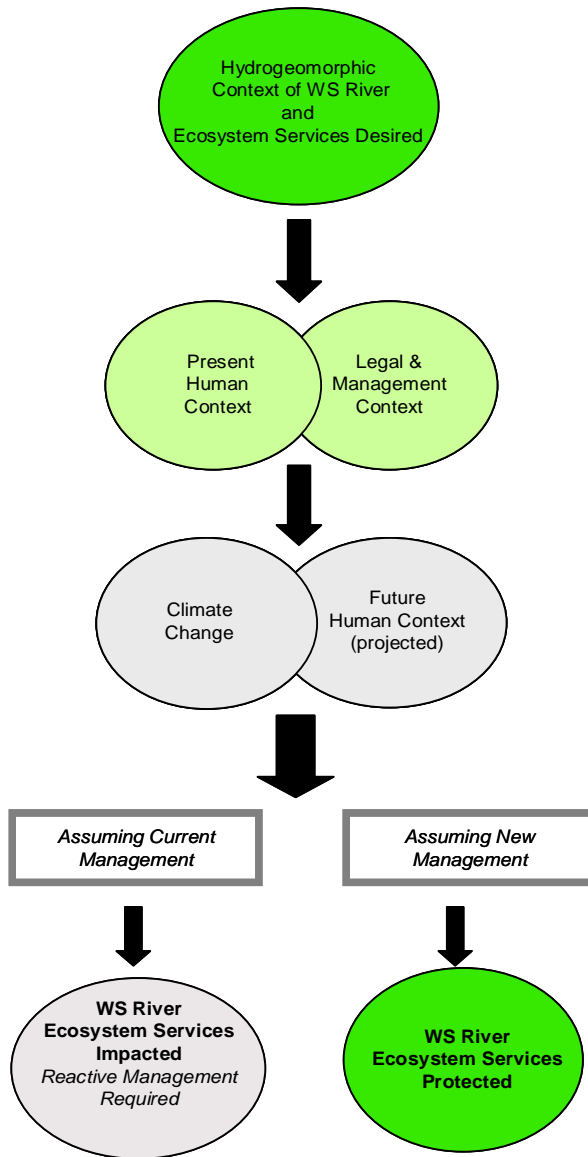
Hydrogeomorphic Context of WS River and Ecosystem Services Desired

Present Human Context

Legal & Management Context

Climate Change

Future Human Context (projected)

*Assuming Current Management*

*Assuming New Management*

**WS River Ecosystem Services Impacted**
*Reactive Management Required*

**WS River Ecosystem Services Protected**